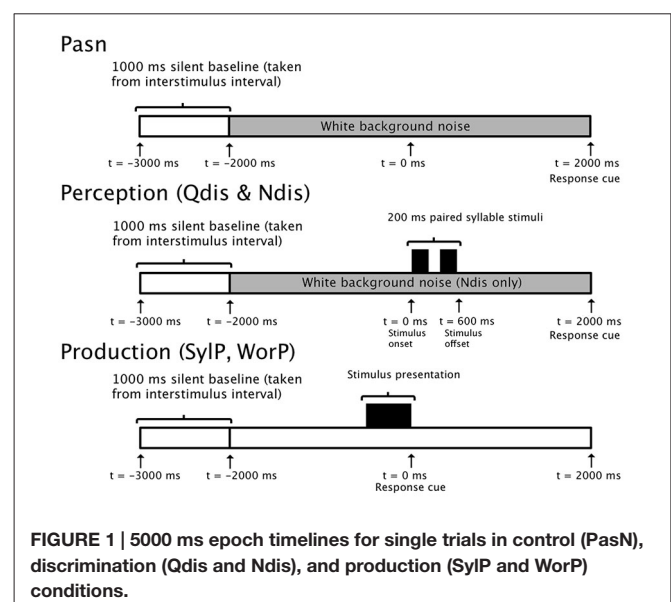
Pasn

1000 ms silent baseline (taken from interstimulus interval)

White background noise

t = −3000 ms

t = −2000 ms

t = 0 ms

t = 2000 ms
Response cue

Perception (Qdis & Ndis)

1000 ms silent baseline (taken from interstimulus interval)

200 ms paired syllable stimuli

White background noise (Ndis only)

t = −3000 ms

t = −2000 ms

t = 0 ms
Stimulus onset

t = 600 ms
Stimulus offset

t = 2000 ms
Response cue

Production (SylP, WorP)

1000 ms silent baseline (taken from interstimulus interval)

Stimulus presentation

t = −3000 ms

t = −2000 ms

t = 0 ms
Response cue

t = 2000 ms

FIGURE 1 | 5000 ms epoch timelines for single trials in control (PasN), discrimination (Qdis and Ndis), and production (SylP and WorP) conditions.